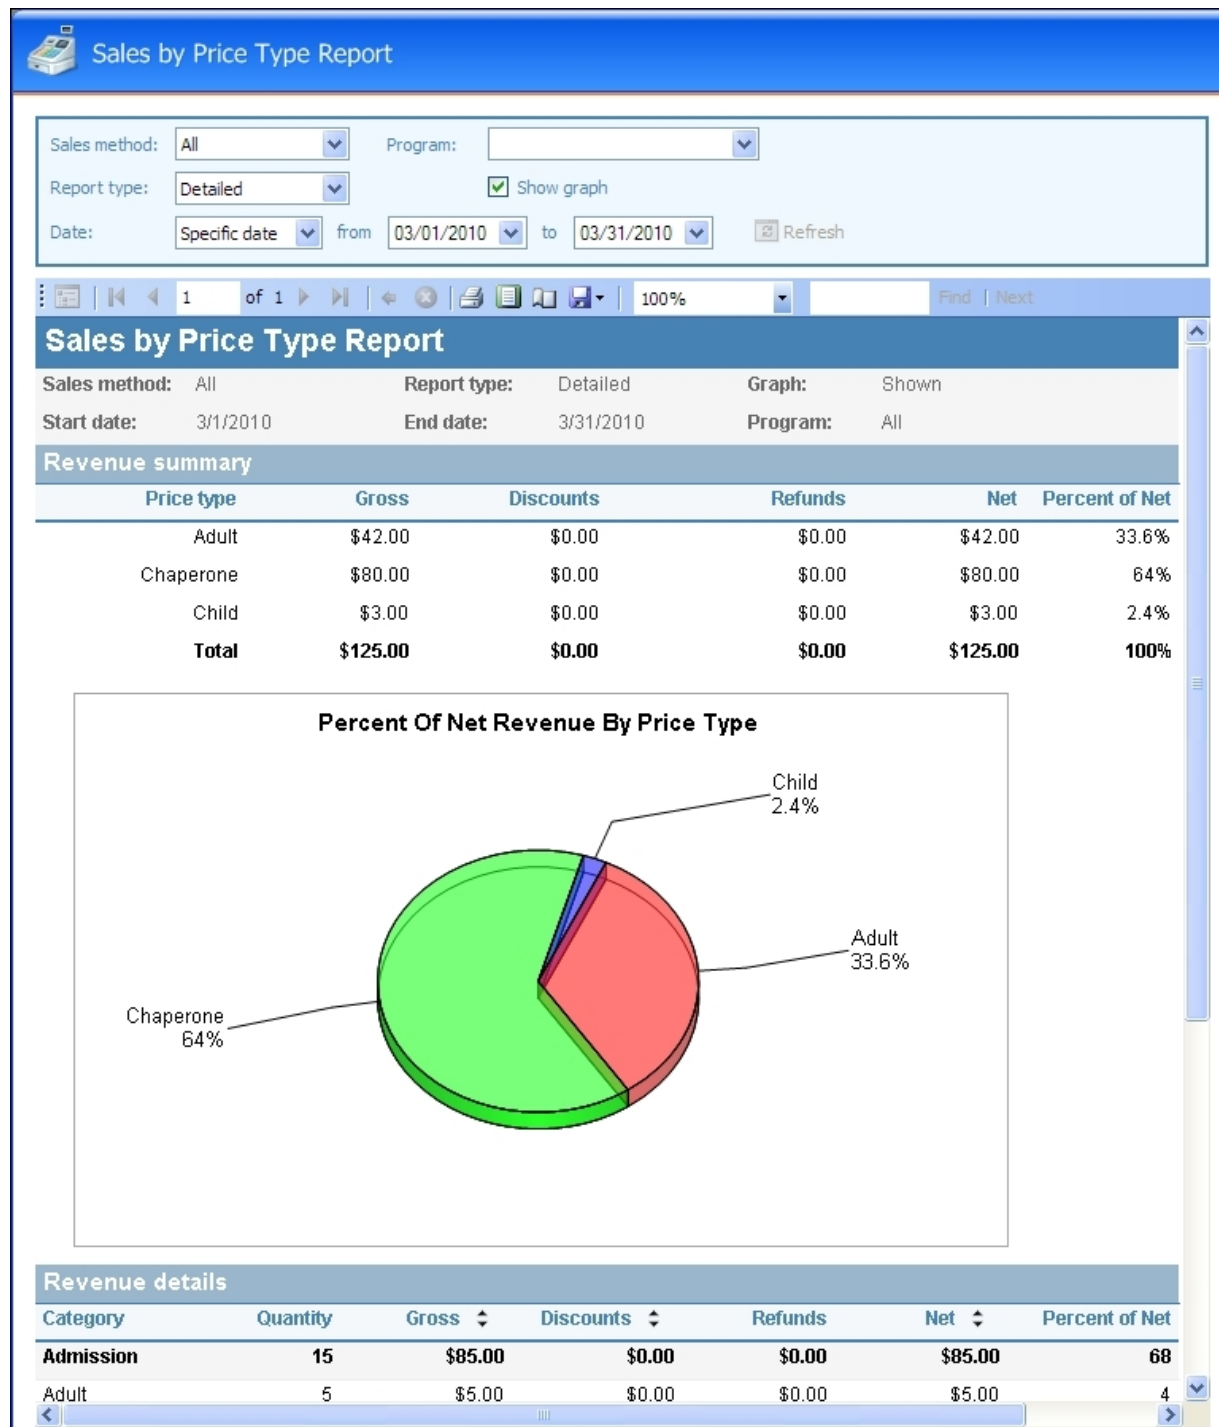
Sales by Price Type Report

Sales method: All
Program:
Report type: Detailed
Show graph
Date: Specific date from 03/01/2010 to 03/31/2010 Refresh

1 of 1 100% Find | Next

Sales by Price Type Report

Sales method: All Report type: Detailed Graph: Shown
Start date: 3/1/2010 End date: 3/31/2010 Program: All

Revenue summary

| Price type | Gross | Discounts | Refunds | Net | Percent of Net |
|---|---|---|---|---|---|
| Adult | \$42.00 | \$0.00 | \$0.00 | \$42.00 | 33.6% |
| Chaperone | \$80.00 | \$0.00 | \$0.00 | \$80.00 | 64% |
| Child | \$3.00 | \$0.00 | \$0.00 | \$3.00 | 2.4% |
| Total | \$125.00 | \$0.00 | \$0.00 | \$125.00 | 100% |

Percent Of Net Revenue By Price Type

Child 2.4%
Adult 33.6%
Chaperone 64%

Revenue details

| Category | Quantity | Gross | Discounts | Refunds | Net | Percent of Net |
|---|---|---|---|---|---|---|
| Admission | 15 | \$85.00 | \$0.00 | \$0.00 | \$85.00 | 68 |
| Adult | 5 | \$5.00 | \$0.00 | \$0.00 | \$5.00 | 4 |